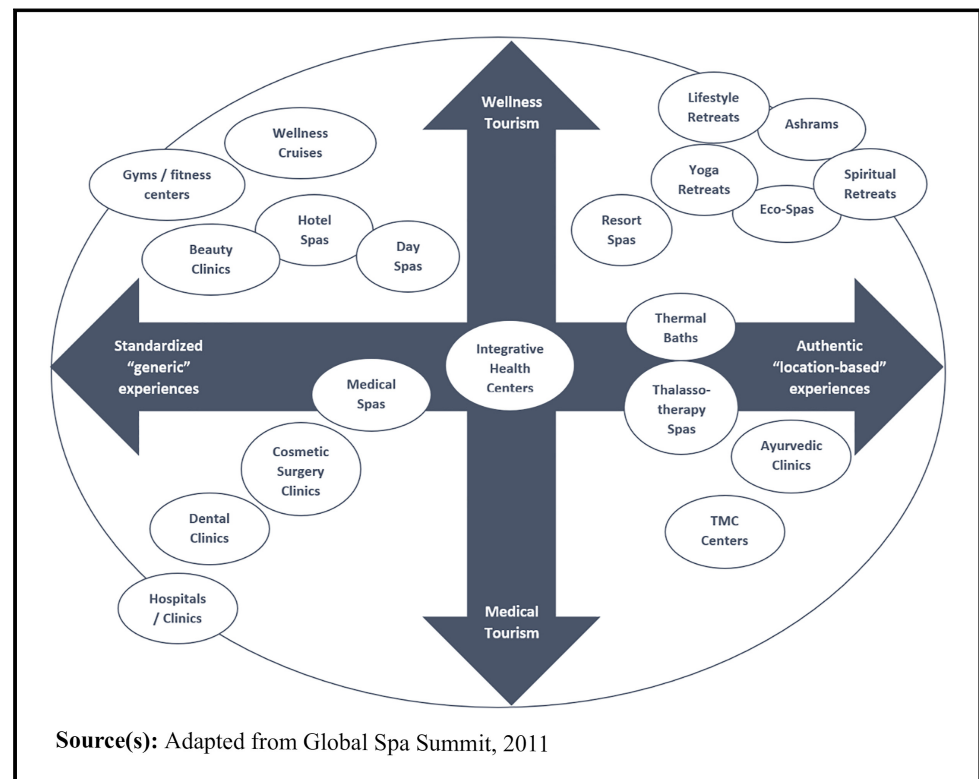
Wellness Tourism

Lifestyle Retreats

Ashrams

Wellness Cruises

Gyms / fitness centers

Yoga Retreats

Spiritual Retreats

Hotel Spas

Eco-Spas

Resort Spas

Beauty Clinics

Day Spas

Thermal Baths

Standardized "generic" experiences

Integrative Health Centers

Authentic "location-based" experiences

Medical Spas

Thalasso-therapy Spas

Cosmetic Surgery Clinics

Ayurvedic Clinics

Dental Clinics

TMC Centers

Hospitals / Clinics

Medical Tourism

**Source(s):** Adapted from Global Spa Summit, 2011